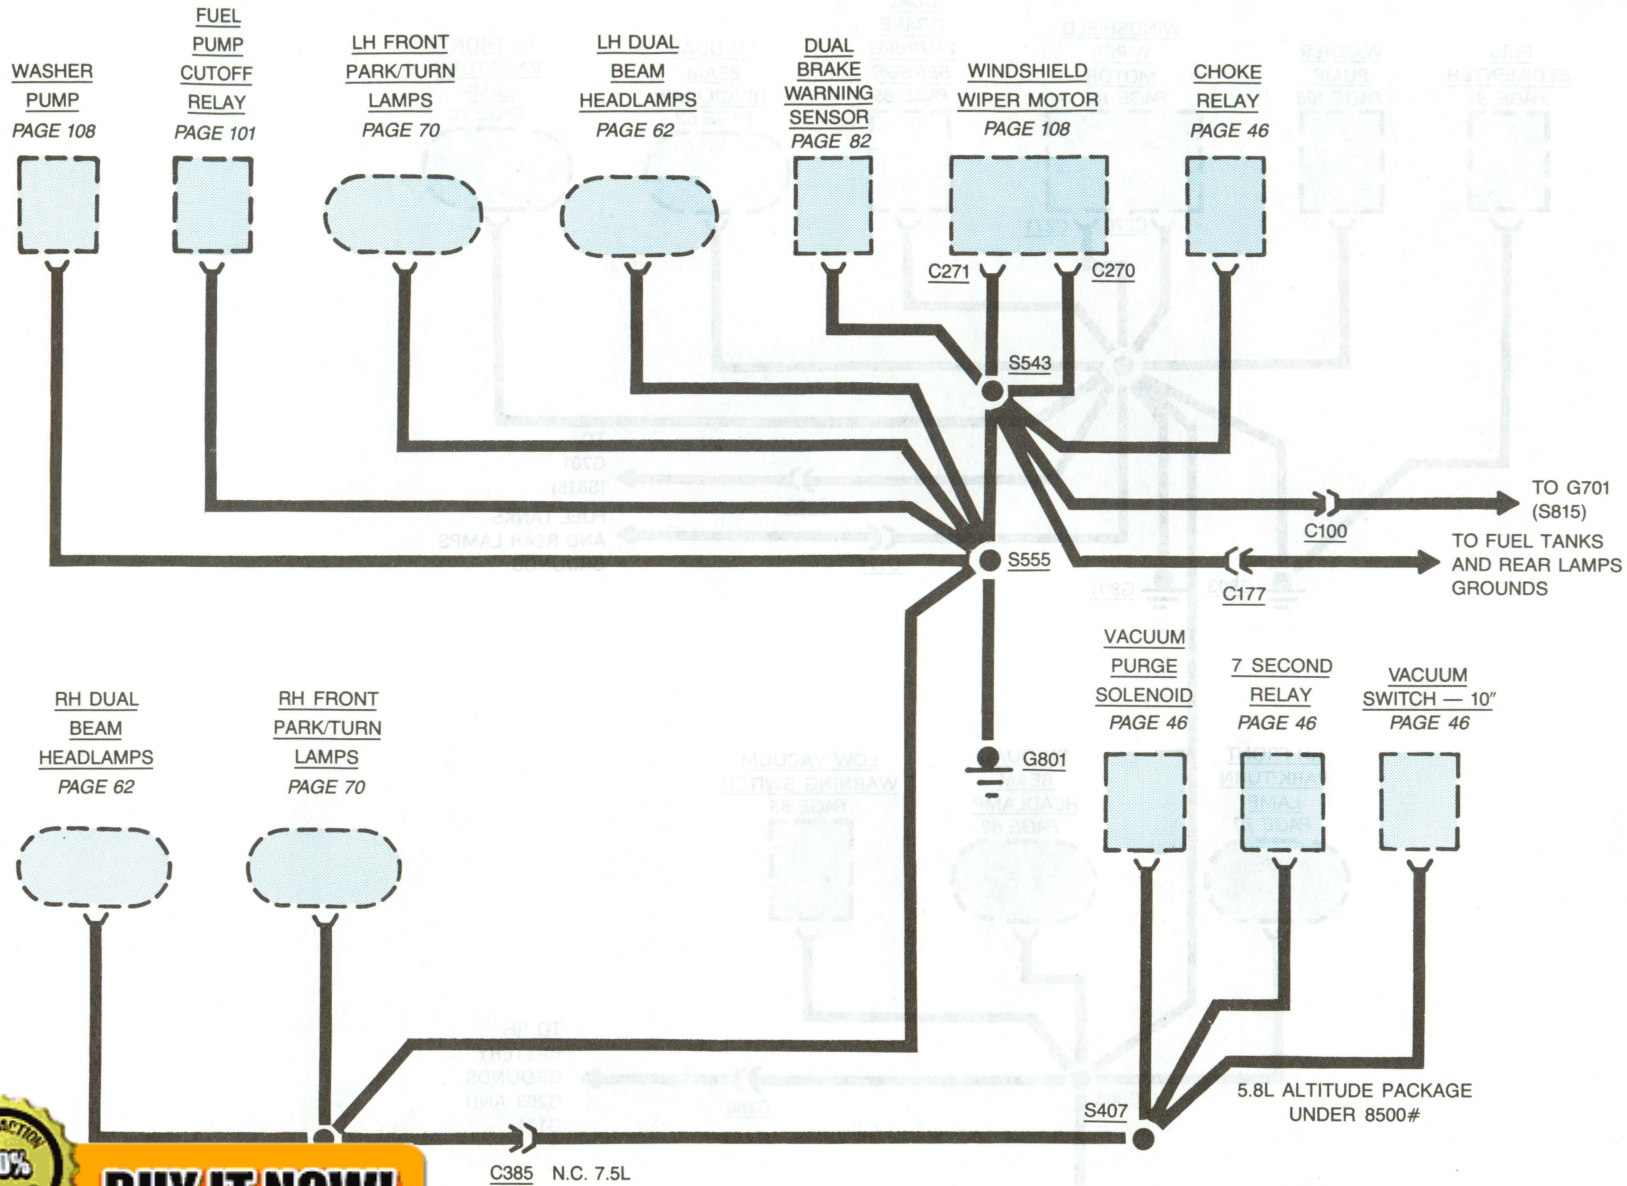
WASHER PUMP PAGE 108

FUEL PUMP CUTOFF RELAY PAGE 101

LH FRONT PARK/TURN LAMPS PAGE 70

LH DUAL BEAM HEADLAMPS PAGE 62

DUAL BRAKE WARNING SENSOR PAGE 82

WINDSHIELD WIPER MOTOR PAGE 108

CHOKE RELAY PAGE 46

C271

C270

S543

TO G701 (S815)

C100

S555

TO FUEL TANKS AND REAR LAMPS GROUNDS

C177

VACUUM PURGE SOLENOID PAGE 46

7 SECOND RELAY PAGE 46

VACUUM SWITCH — 10" PAGE 46

RH DUAL BEAM HEADLAMPS PAGE 62

RH FRONT PARK/TURN LAMPS PAGE 70

G801

5.8L ALTITUDE PACKAGE UNDER 8500#

S407

C385 N.C. 7.5L

BUY IT NOW!